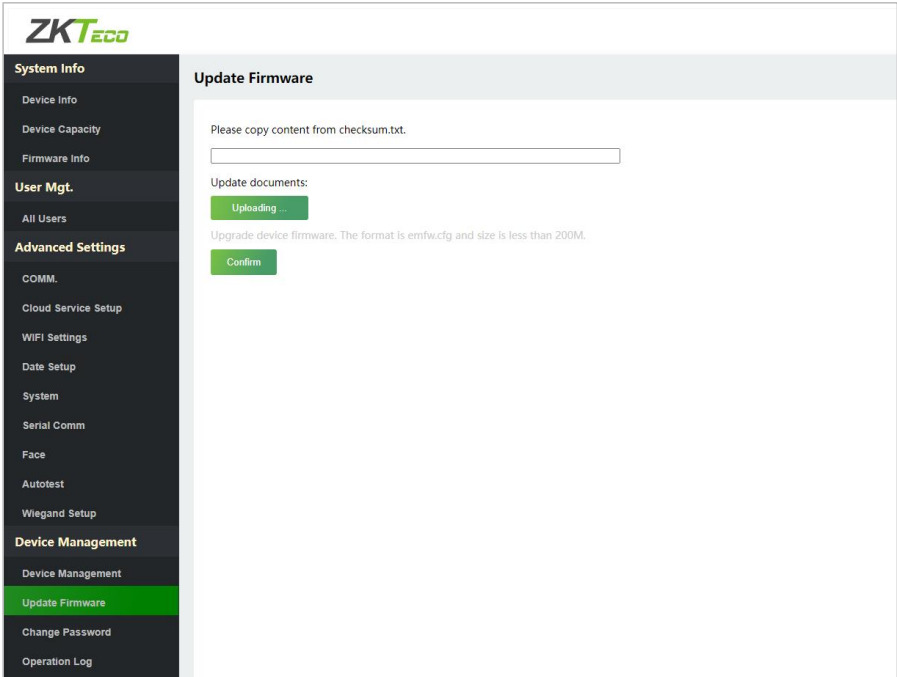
ZKTeco

System Info
Device Info
Device Capacity
Firmware Info
User Mgt.
All Users
Advanced Settings
COMM.
Cloud Service Setup
WIFI Settings
Date Setup
System
Serial Comm
Face
Autotest
Wiegand Setup
Device Management
Device Management
Update Firmware
Change Password
Operation Log

Update Firmware

Please copy content from checksum.txt.

Update documents:

Uploading ...

Upgrade device firmware. The format is emfw.cfg and size is less than 200M.

Confirm